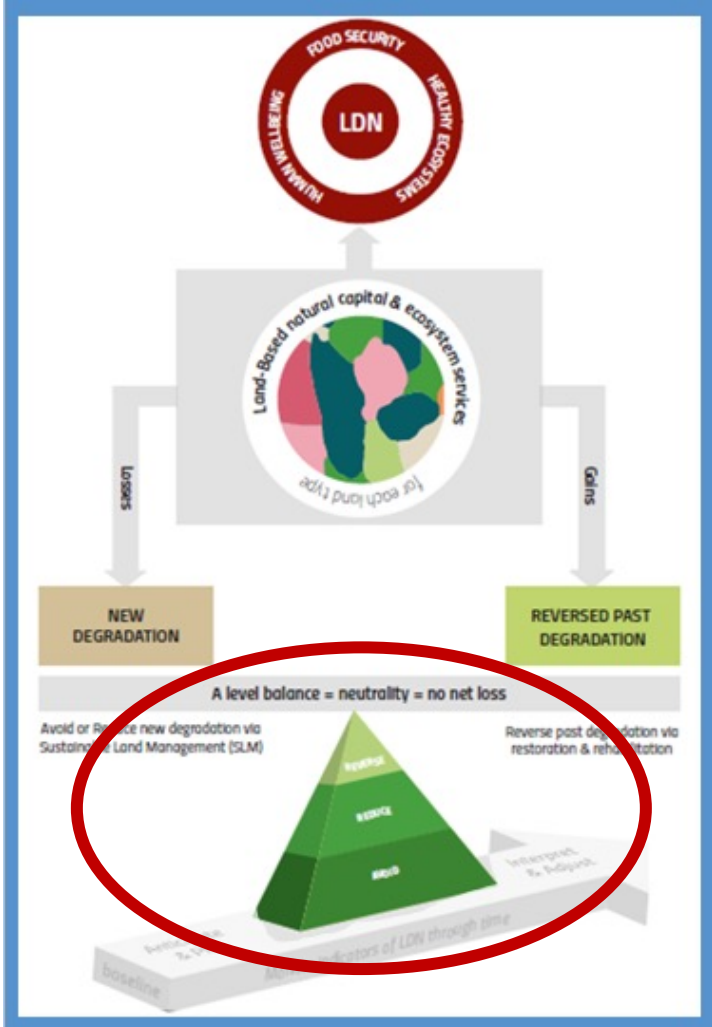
FOOD SECURITY
HEALTHY ECOSYSTEMS
HUMAN WELLBEING
LDN

Land-Based natural capital & ecosystem services
for each land type

Losses
Gains

NEW DEGRADATION

REVERSED PAST DEGRADATION

A level balance = neutrality = no net loss

Avoid or Re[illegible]ce new degradation via Sustaina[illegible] Land Management (SLM)

Reverse past deg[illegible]dation via restoration & reh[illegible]itation

REVERSE
REDUCE
AVOID

Interpret & Adjust
Anti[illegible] & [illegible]
M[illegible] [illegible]icators of LDN through time
baseline